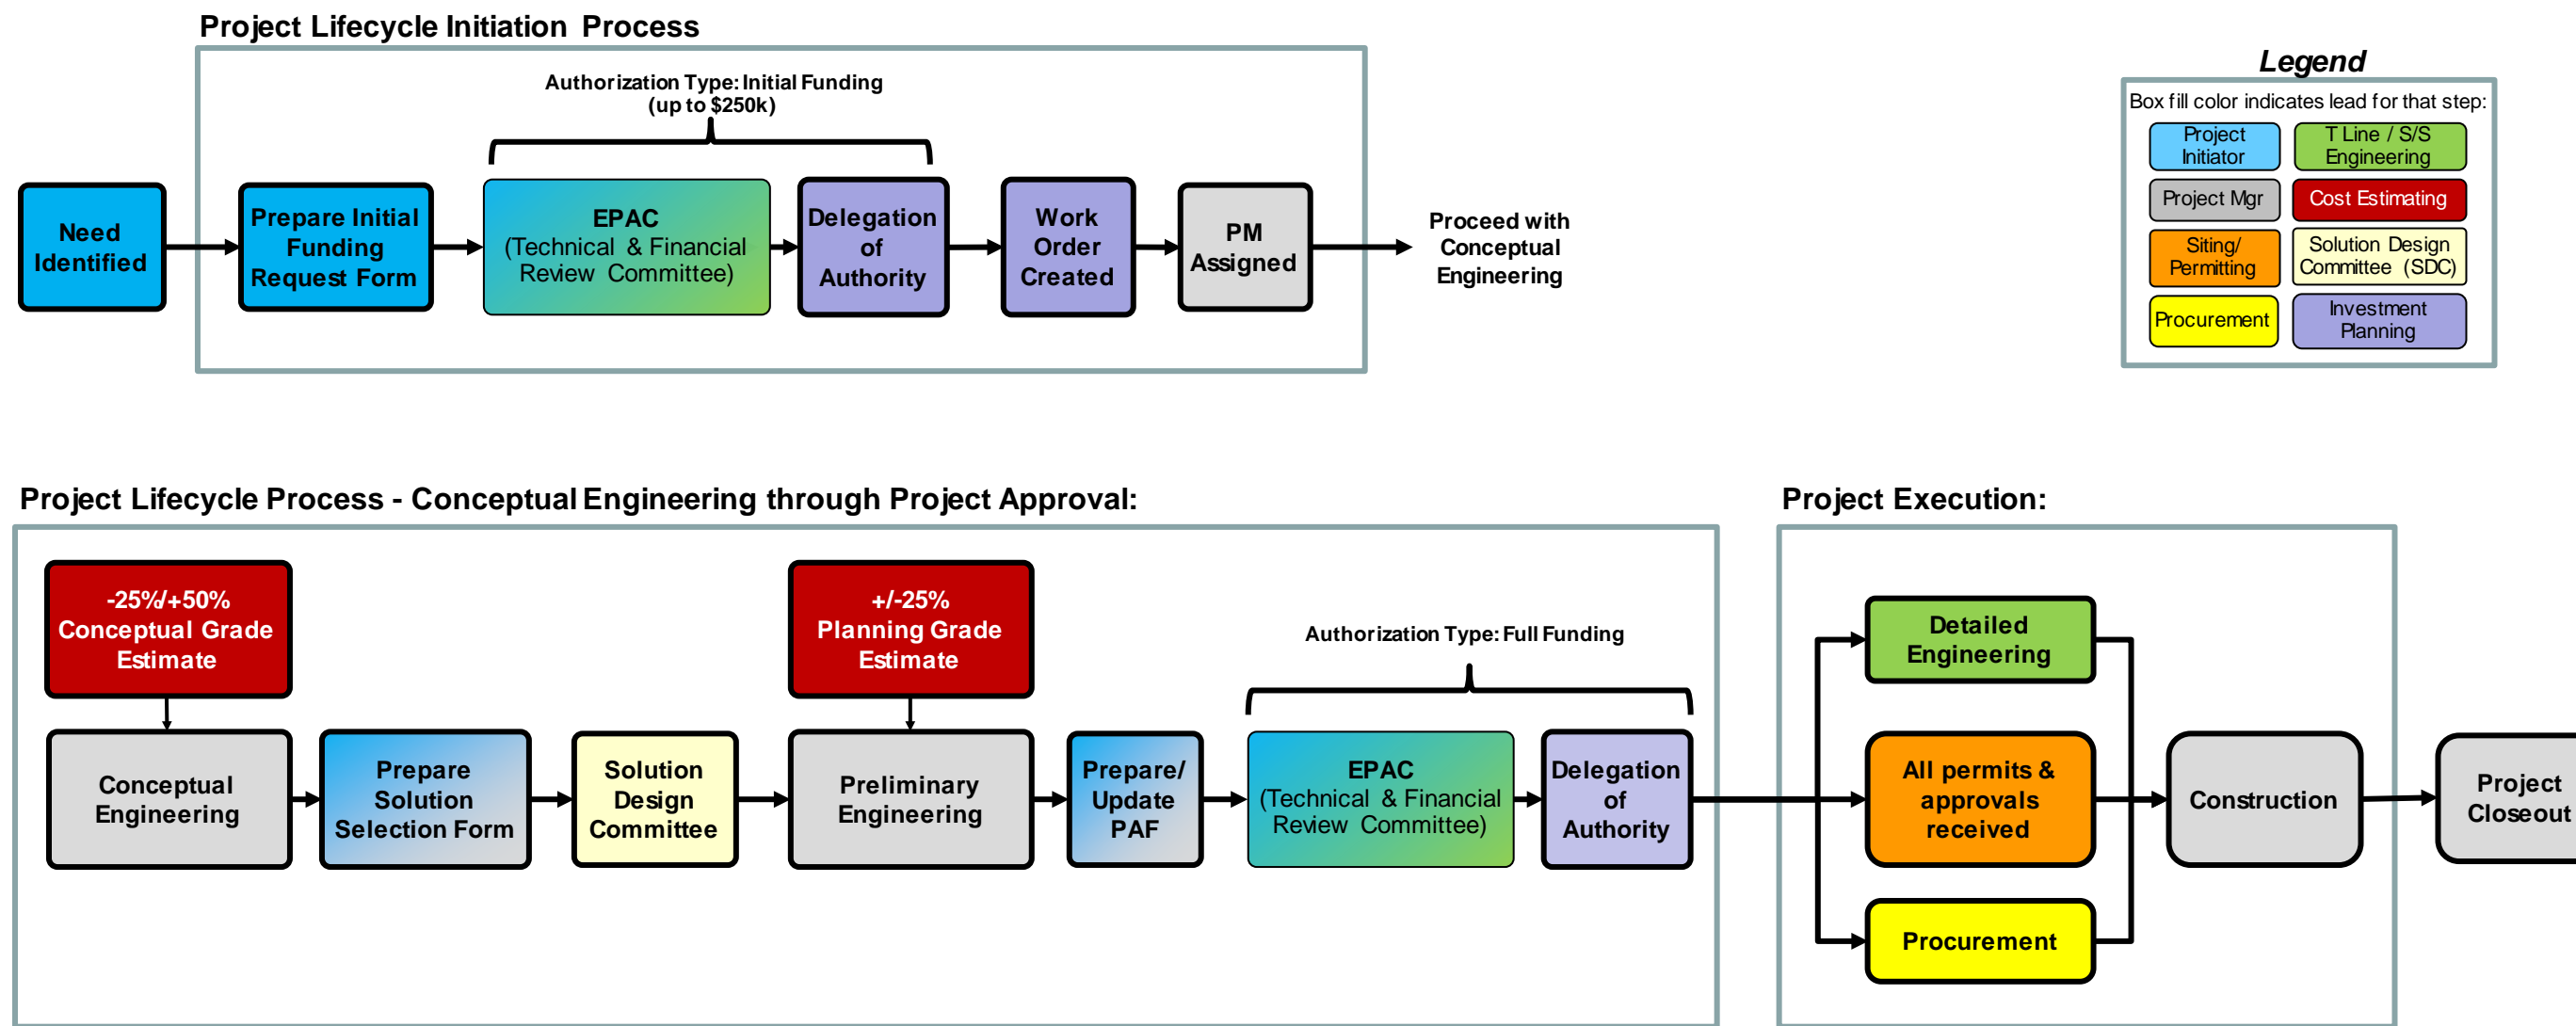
Project Lifecycle Initiation Process

Authorization Type: Initial Funding (up to $250k)

Need Identified

Prepare Initial Funding Request Form

EPAC (Technical & Financial Review Committee)

Delegation of Authority

Work Order Created

PM Assigned

Proceed with Conceptual Engineering

Legend

Box fill color indicates lead for that step:

Project Initiator

T Line / S/S Engineering

Project Mgr

Cost Estimating

Siting/ Permitting

Solution Design Committee (SDC)

Procurement

Investment Planning

Project Lifecycle Process - Conceptual Engineering through Project Approval:

Project Execution:

-25%/+50% Conceptual Grade Estimate

+/-25% Planning Grade Estimate

Authorization Type: Full Funding

Conceptual Engineering

Prepare Solution Selection Form

Solution Design Committee

Preliminary Engineering

Prepare/ Update PAF

EPAC (Technical & Financial Review Committee)

Delegation of Authority

Detailed Engineering

All permits & approvals received

Procurement

Construction

Project Closeout